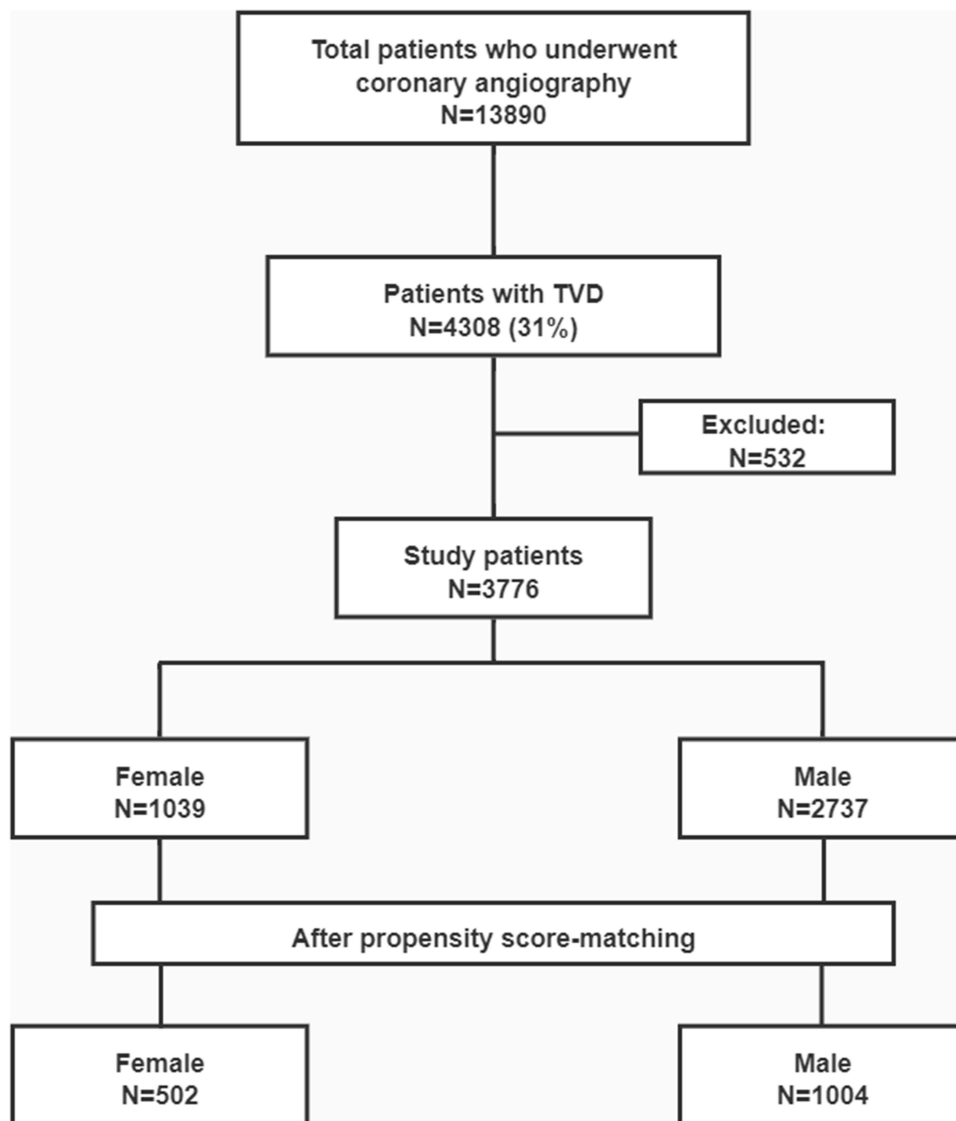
Total patients who underwent coronary angiography
N=13890

Patients with TVD
N=4308 (31%)

Excluded:
N=532

Study patients
N=3776

Female
N=1039

Male
N=2737

After propensity score-matching

Female
N=502

Male
N=1004